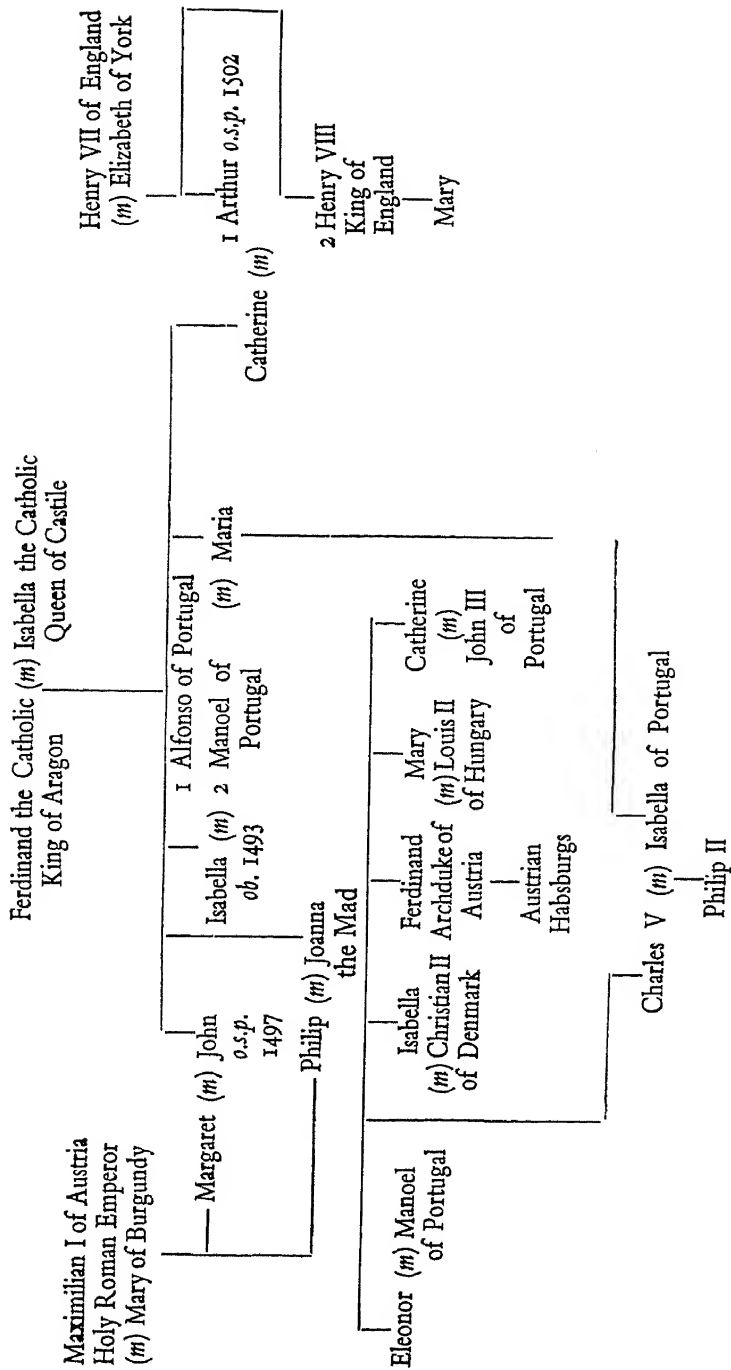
Ferdinand the Catholic (*m*) Isabella the Catholic
King of Aragon Queen of Castile

Henry VII of England
(*m*) Elizabeth of York

Maximilian I of Austria
Holy Roman Emperor
(*m*) Mary of Burgundy

Margaret (*m*) John
*o.s.p.*
1497

Isabella (*m*) 1 Alfonso of Portugal
*ob.* 1493 2 Manoel of Portugal

(*m*) Maria

Catherine (*m*) 1 Arthur *o.s.p.* 1502
2 Henry VIII
King of
England

Mary

Philip (*m*) Joanna
the Mad

Eleonor (*m*) Manoel
of Portugal

Isabella
(*m*) Christian II
of Denmark

Ferdinand
Archduke of
Austria

Austrian
Habsburgs

Mary
(*m*) Louis II
of Hungary

Catherine
(*m*)
John III
of
Portugal

Charles V (*m*) Isabella of Portugal

Philip II